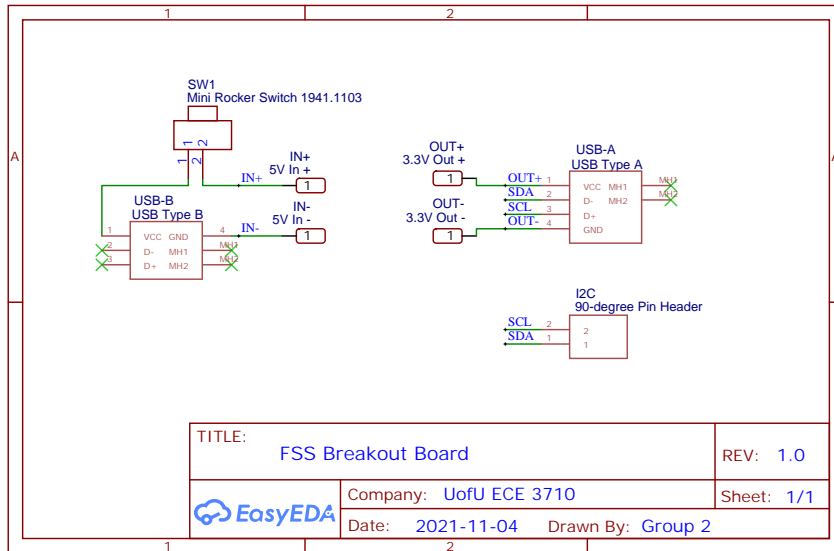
1
2
A
A

SW1
Mini Rocker Switch 1941.1103

1
2
1
2

IN+
5V In +
IN+
1

USB-B
USB Type B
1
2
3
VCC GND
D- MH1
D+ MH2
4
MH1
MH2

IN-
5V In -
IN-
1

OUT+
3.3V Out +
1
OUT+
SDA
SCL
OUT-
1
2
3
4
OUT-
3.3V Out -
1

USB-A
USB Type A
VCC MH1
D- MH2
D+
GND
MH1
MH2

I2C
90-degree Pin Header
SCL
SDA
2
1
2
1

TITLE:
FSS Breakout Board
REV: 1.0
EasyEDA
Company: UofU ECE 3710
Sheet: 1/1
Date: 2021-11-04
Drawn By: Group 2

1
2